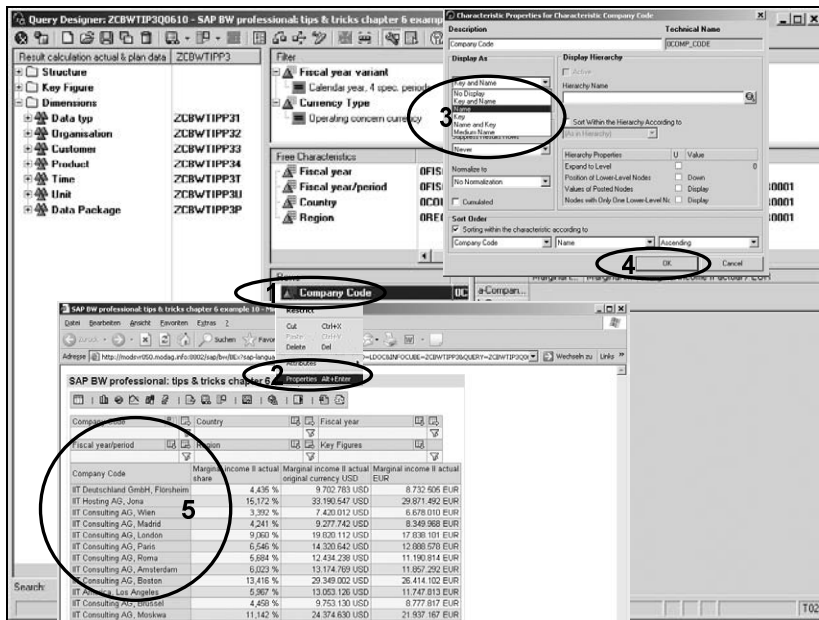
Query Designer: ZCBWTIP3Q0610 - SAP BW professional: tips & tricks chapter 6 examp

Result calculation actual & plan data | ZCBWTIPP3

Structure
Key Figure
Dimensions
Data typ ZCBWTIPP31
Organisation ZCBWTIPP32
Customer ZCBWTIPP33
Product ZCBWTIPP34
Time ZCBWTIPP3T
Unit ZCBWTIPP3U
Data Package ZCBWTIPP3P

Filter
Fiscal year variant
Calendar year, 4 spec. periods
Currency Type
Operating concern currency

Free Characteristics
Fiscal year 0FIS
Fiscal year/period 0FIS
Country 0COU
Region 0REG

Rows
1 Company Code 0C

Restrict
Cut Ctrl+X
Paste Ctrl+V
Delete Del
Attributes
2 Properties Alt+Enter

Characteristic Properties for Characteristic Company Code

Description | Technical Name
Company Code | 0COMP_CODE

Display As
Key and Name
No Display
Key and Name
Name
Key
Name and Key
Medium Name
3

Display Hierarchy
Active
Hierarchy Name
Sort Within the Hierarchy According to
(As in Hierarchy)

Never

Normalize to
No Normalization
Cumulated

Hierarchy Properties | U | Value
Expand to Level | | 0
Position of Lower-Level Nodes | | Down
Values of Posted Nodes | | Display
Nodes with Only One Lower-Level No | | Display

Sort Order
Sorting within the characteristic according to
Company Code | Name | Ascending

4 OK | Cancel

10001
10001
10001

SAP BW professional: tips & tricks chapter 6 example 10

Datei Bearbeiten Ansicht Favoriten Extras ?
Zurück Suchen Favoriten
Adresse http://modsvr050.modag.info:8002/sap/bw/BEx?sap-langua ...=LDOC&INFOCUBE=ZCBWTIPP3&QUERY=ZCBWTIP3Q0 Wechseln zu Links

SAP BW professional: tips & tricks chapter 6

Company Code | Country | Fiscal year
Fiscal year/period | Region | Key Figures

| Company Code | Marginal income II actual share | Marginal income II actual original currency USD | Marginal income II actual EUR |
|---|---|---|---|
| IIT Deutschland GmbH, Flörsheim | 4,435 % | 9.702.783 USD | 8.732.505 EUR |
| IIT Hosting AG, Jona | 15,172 % | 33.190.547 USD | 29.871.492 EUR |
| IIT Consulting AG, Wien | 3,392 % | 7.420.012 USD | 6.678.010 EUR |
| IIT Consulting AG, Madrid | 4,241 % | 9.277.742 USD | 8.349.968 EUR |
| IIT Consulting AG, London | 9,060 % | 19.820.112 USD | 17.838.101 EUR |
| IIT Consulting AG, Paris | 6,546 % | 14.320.642 USD | 12.888.578 EUR |
| IIT Consulting AG, Roma | 5,684 % | 12.434.238 USD | 11.190.814 EUR |
| IIT Consulting AG, Amsterdam | 6,023 % | 13.174.769 USD | 11.857.292 EUR |
| IIT Consulting AG, Boston | 13,416 % | 29.349.002 USD | 26.414.102 EUR |
| IIT America, Los Angeles | 5,967 % | 13.053.126 USD | 11.747.813 EUR |
| IIT Consulting AG, Brussel | 4,458 % | 9.753.130 USD | 8.777.817 EUR |
| IIT Consulting AG, Moskwa | 11,142 % | 24.374.630 USD | 21.937.167 EUR |

5

Search:
T02